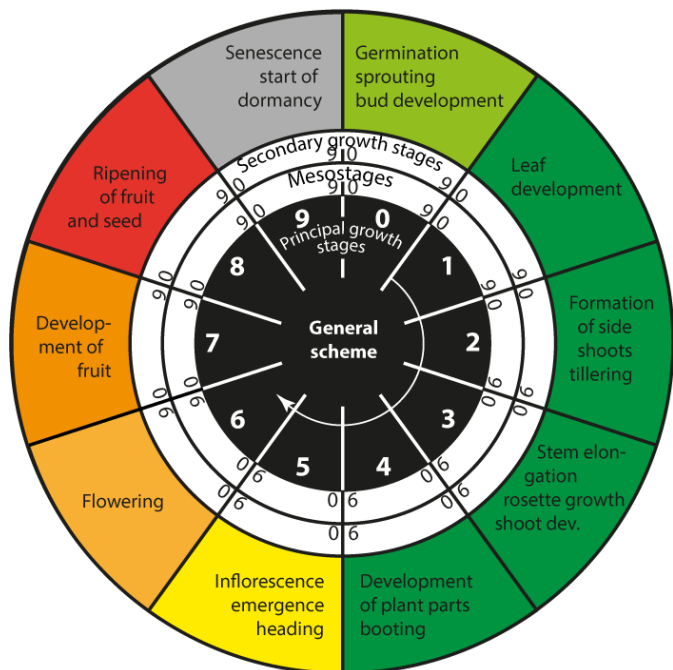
Senescence start of dormancy

Germination sprouting bud development

Leaf development

Formation of side shoots tillering

Stem elongation rosette growth shoot dev.

Development of plant parts booting

Inflorescence emergence heading

Flowering

Development of fruit

Ripening of fruit and seed

Secondary growth stages

Mesostages

Principal growth stages

General scheme

0 1 2 3 4 5 6 7 8 9

9 0 9 0 9 0 9 0 9 0 9 0 9 0 9 0 9 0 9 0 9 0 9 0 0 9 0 9 0 9 0 9 0 9 0 9 0 6 0 6 0 6 0 6 0 6 0 6 0 6 0 6